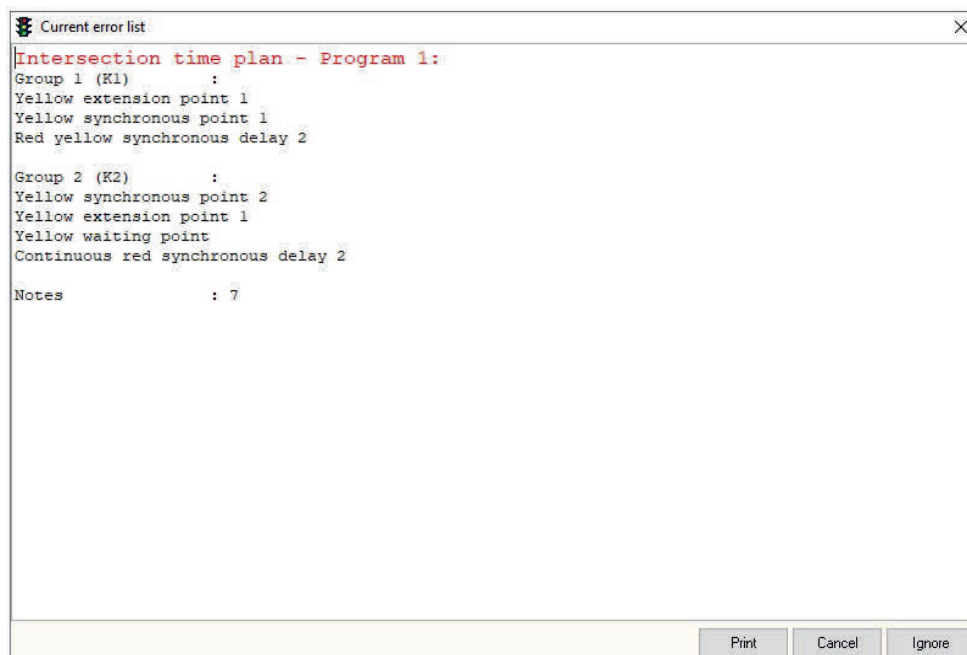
Current error list

Intersection time plan - Program 1:
Group 1 (K1) :
Yellow extension point 1
Yellow synchronous point 1
Red yellow synchronous delay 2

Group 2 (K2) :
Yellow synchronous point 2
Yellow extension point 1
Yellow waiting point
Continuous red synchronous delay 2

Notes : 7

Print
Cancel
Ignore